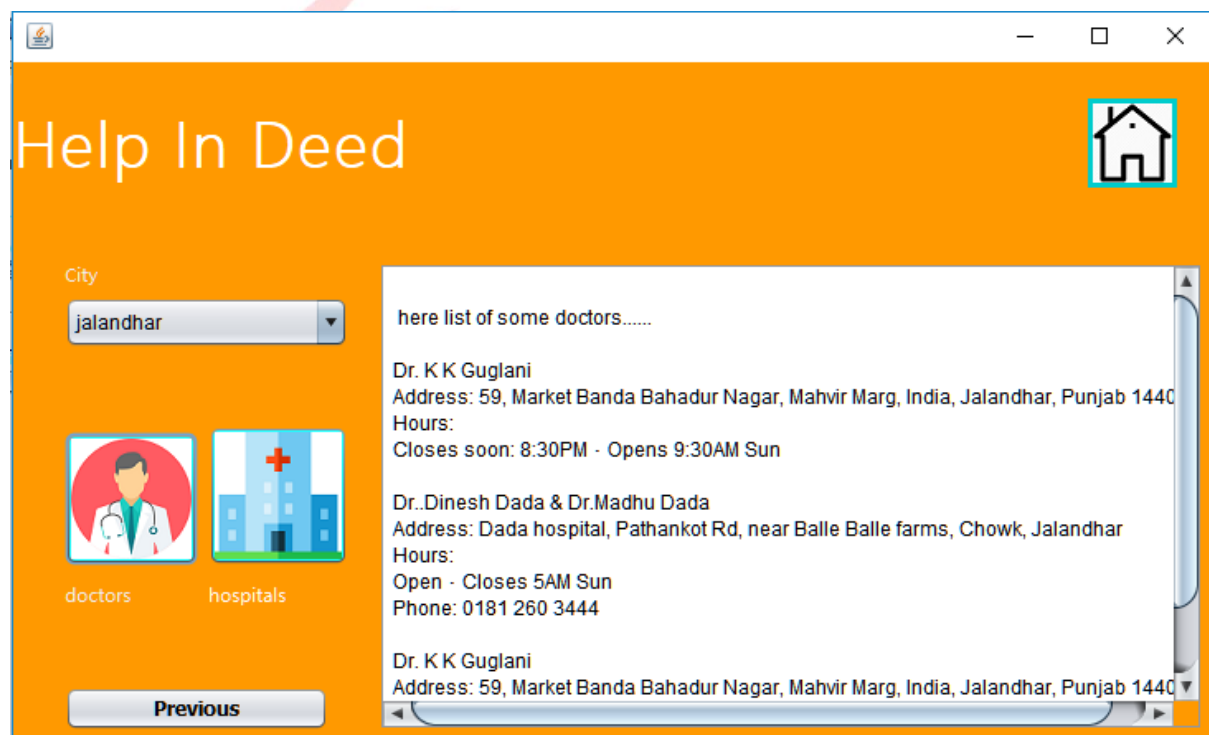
Help In Deed

City

jalandhar

doctors

hospitals

Previous

here list of some doctors......

Dr. K K Guglani
Address: 59, Market Banda Bahadur Nagar, Mahvir Marg, India, Jalandhar, Punjab 1440
Hours:
Closes soon: 8:30PM · Opens 9:30AM Sun

Dr..Dinesh Dada & Dr.Madhu Dada
Address: Dada hospital, Pathankot Rd, near Balle Balle farms, Chowk, Jalandhar
Hours:
Open · Closes 5AM Sun
Phone: 0181 260 3444

Dr. K K Guglani
Address: 59, Market Banda Bahadur Nagar, Mahvir Marg, India, Jalandhar, Punjab 1440